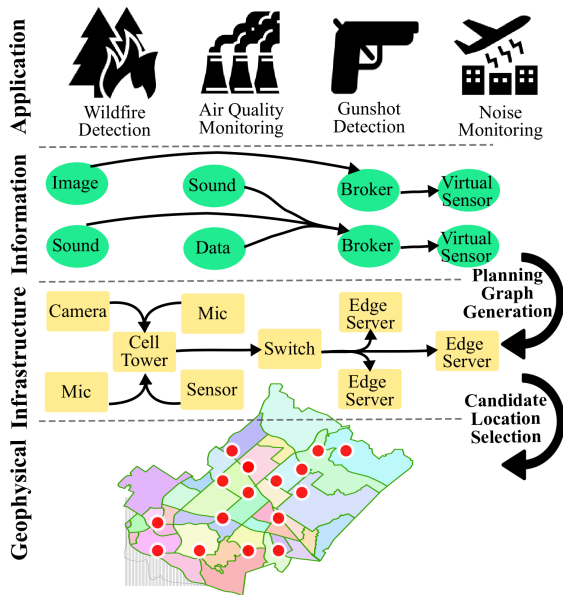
Application

Wildfire Detection

Air Quality Monitoring

Gunshot Detection

Noise Monitoring

Information

Image

Sound

Broker

Virtual Sensor

Sound

Data

Broker

Virtual Sensor

Planning Graph Generation

Infrastructure

Camera

Mic

Cell Tower

Switch

Edge Server

Edge Server

Mic

Sensor

Edge Server

Candidate Location Selection

Geophysical